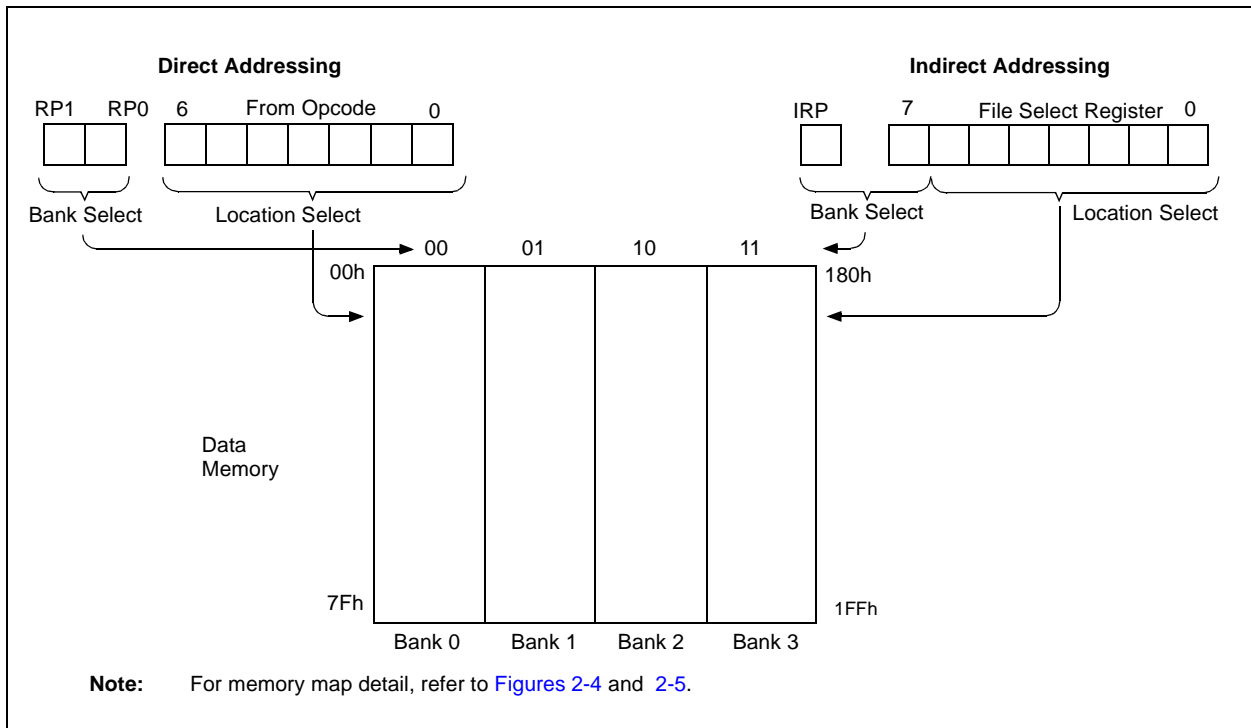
Direct Addressing

RP1 RP0 6 From Opcode 0

Bank Select Location Select

Indirect Addressing

IRP 7 File Select Register 0

Bank Select Location Select

00 01 10 11

00h

180h

Data Memory

7Fh

1FFh

Bank 0 Bank 1 Bank 2 Bank 3

Note: For memory map detail, refer to Figures 2-4 and 2-5.